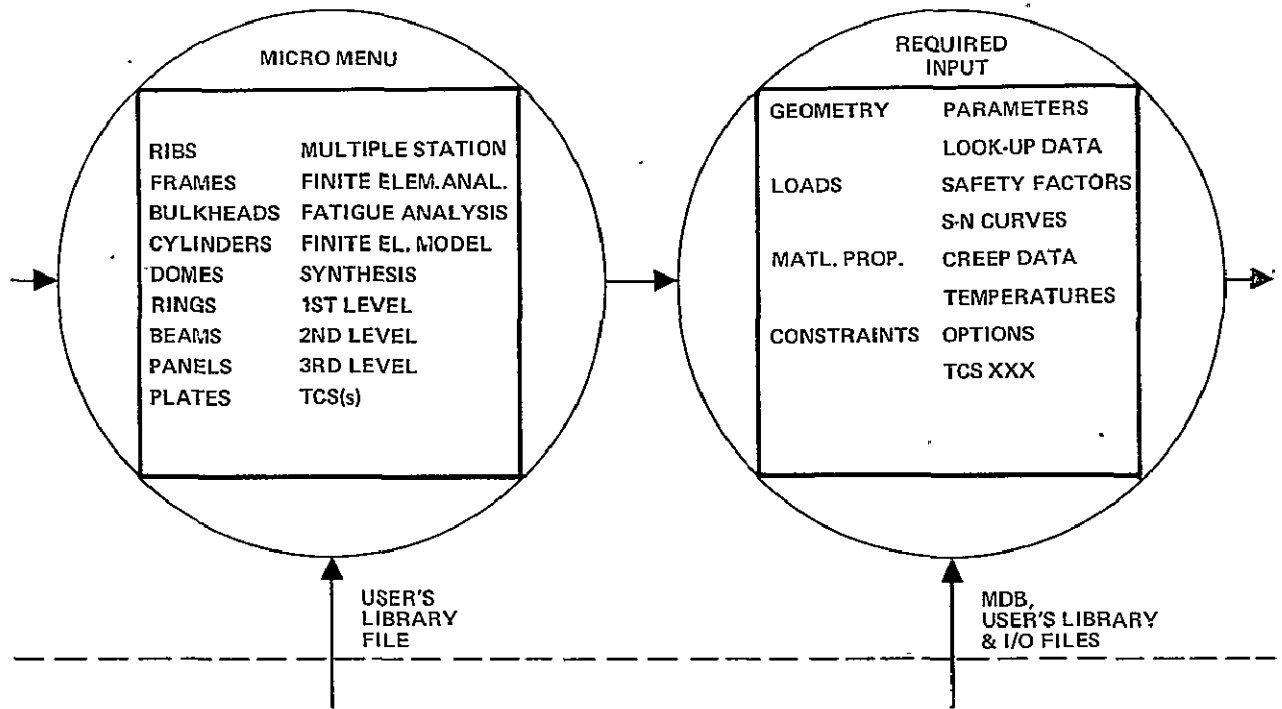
MICRO MENU

| | |
|---|---|
| RIBS | MULTIPLE STATION |
| FRAMES | FINITE ELEM. ANAL. |
| BULKHEADS | FATIGUE ANALYSIS |
| CYLINDERS | FINITE EL. MODEL |
| DOMES | SYNTHESIS |
| RINGS | 1ST LEVEL |
| BEAMS | 2ND LEVEL |
| PANELS | 3RD LEVEL |
| PLATES | TCS(s) |

REQUIRED INPUT

| | |
|---|---|
| GEOMETRY | PARAMETERS |
| | LOOK-UP DATA |
| LOADS | SAFETY FACTORS |
| | S-N CURVES |
| MATL. PROP. | CREEP DATA |
| | TEMPERATURES |
| CONSTRAINTS | OPTIONS |
| | TCS XXX |

USER'S LIBRARY FILE

MDB, USER'S LIBRARY & I/O FILES